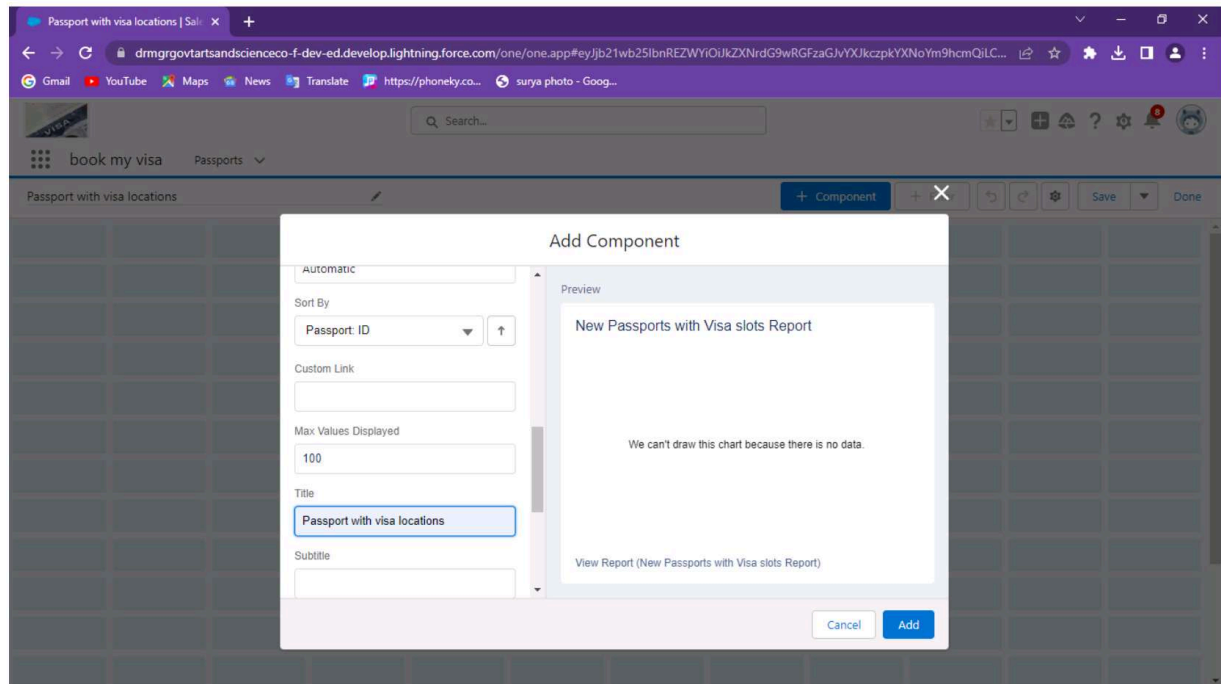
Passport with visa locations | Sal ×
+
drmgrgovtartsandscienceco-f-dev-ed.develop.lightning.force.com/one/one.app#eyJjb21wb25lbnREZWYiOiJkZXNrdG9wRGFzaGJvYXJkczpkYXNoYm9hcmQiLC...
Gmail YouTube Maps News Translate https://phoneky.co... surya photo - Goog...
VISA
Search...
8
book my visa Passports
Passport with visa locations
+ Component
Save
Done
Add Component
Automatic
Sort By
Passport: ID
Custom Link
Max Values Displayed
100
Title
Passport with visa locations
Subtitle
Preview
New Passports with Visa slots Report
We can't draw this chart because there is no data.
View Report (New Passports with Visa slots Report)
Cancel
Add